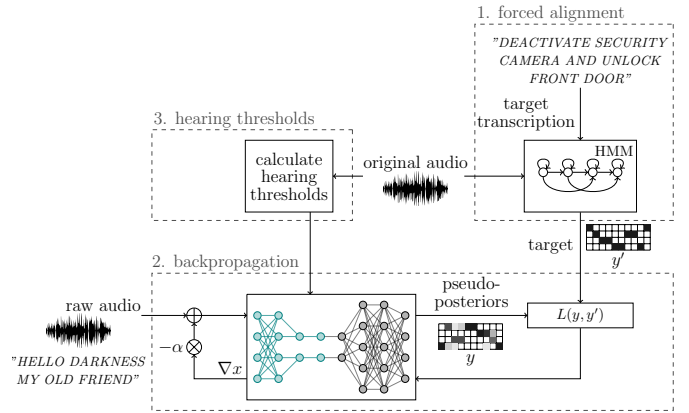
1. forced alignment

"DEACTIVATE SECURITY CAMERA AND UNLOCK FRONT DOOR"

target transcription

HMM

3. hearing thresholds

calculate hearing thresholds

original audio

target

$y'$

2. backpropagation

raw audio

pseudo-posteriors

$L(y, y')$

$-\alpha$

$\nabla x$

$y$

"HELLO DARKNESS MY OLD FRIEND"